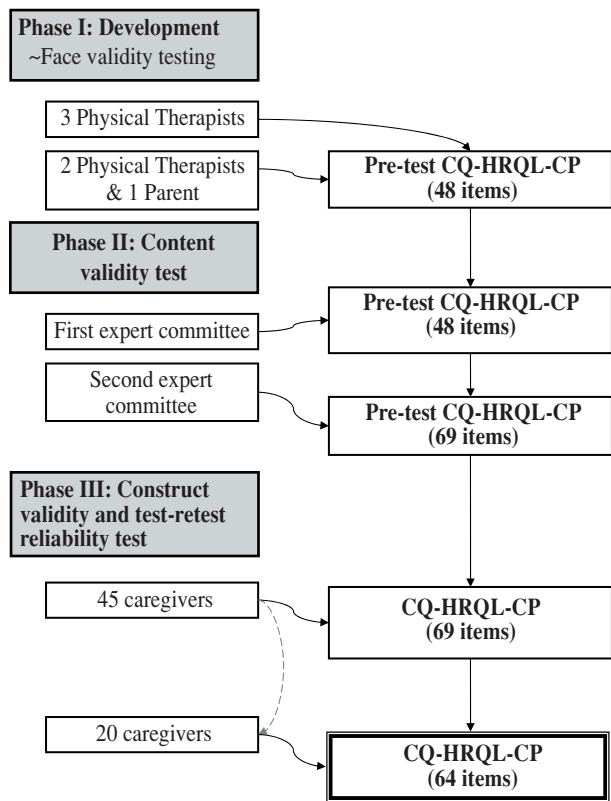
Phase I: Development
~Face validity testing

3 Physical Therapists

2 Physical Therapists & 1 Parent

Pre-test CQ-HRQL-CP (48 items)

Phase II: Content validity test

First expert committee

Pre-test CQ-HRQL-CP (48 items)

Second expert committee

Pre-test CQ-HRQL-CP (69 items)

Phase III: Construct validity and test-retest reliability test

45 caregivers

CQ-HRQL-CP (69 items)

20 caregivers

CQ-HRQL-CP (64 items)